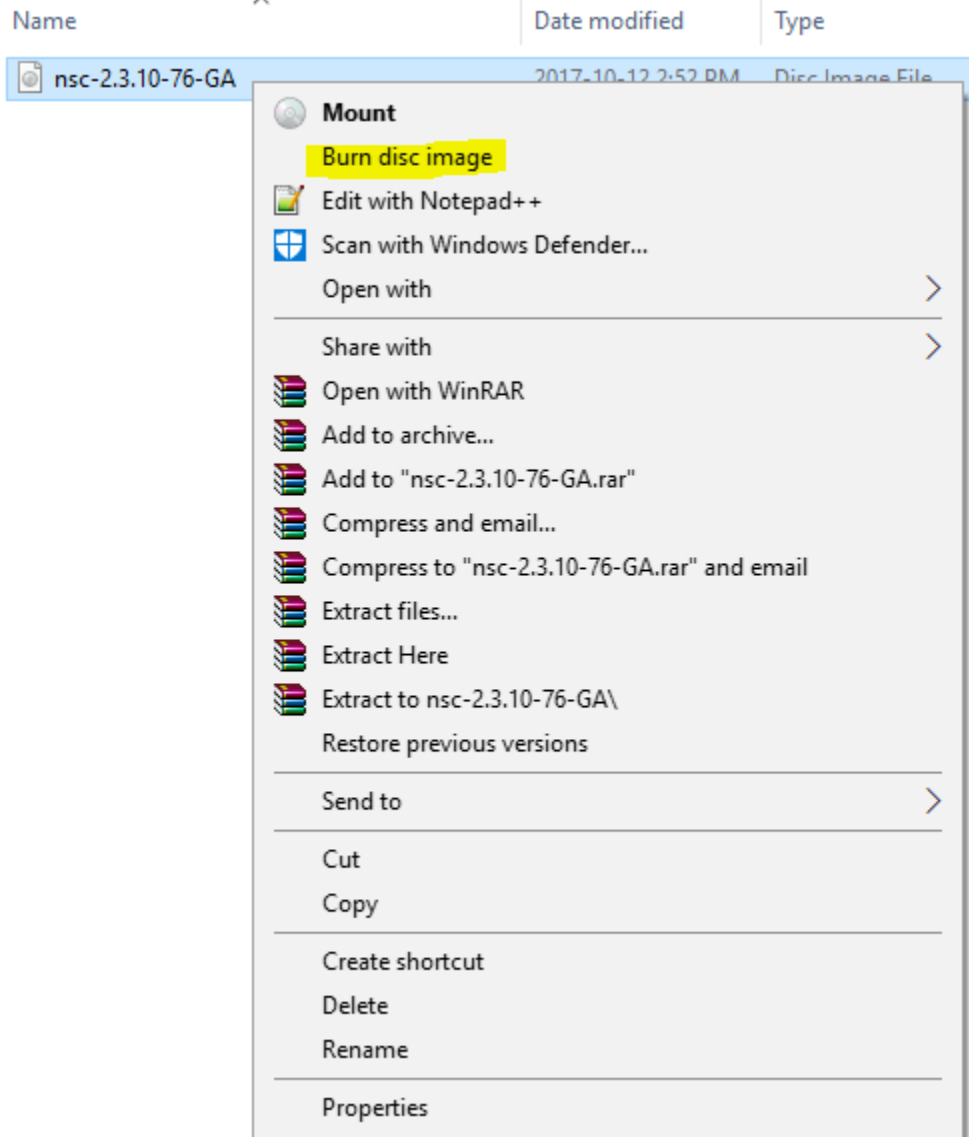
Name | Date modified | Type

nsc-2.3.10-76-GA | 2017-10-12 2:52 PM | Disc Image File

Mount
Burn disc image
Edit with Notepad++
Scan with Windows Defender...
Open with
Share with
Open with WinRAR
Add to archive...
Add to "nsc-2.3.10-76-GA.rar"
Compress and email...
Compress to "nsc-2.3.10-76-GA.rar" and email
Extract files...
Extract Here
Extract to nsc-2.3.10-76-GA\
Restore previous versions
Send to
Cut
Copy
Create shortcut
Delete
Rename
Properties